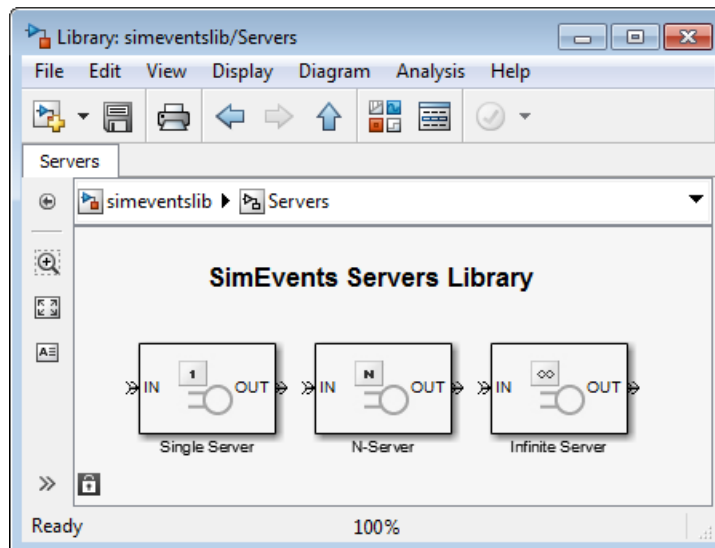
Library: simeventslib/Servers

File Edit View Display Diagram Analysis Help

Servers

simeventslib ▶ Servers

SimEvents Servers Library

1
IN OUT
Single Server

N
IN OUT
N-Server

$\infty$
IN OUT
Infinite Server

Ready 100%